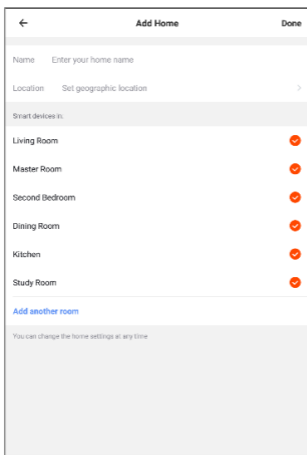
←

Add Home

Done

Name Enter your home name

Location Set geographic location >

Smart devices in:

Living Room

Master Room

Second Bedroom

Dining Room

Kitchen

Study Room

Add another room

You can change the home settings at any time